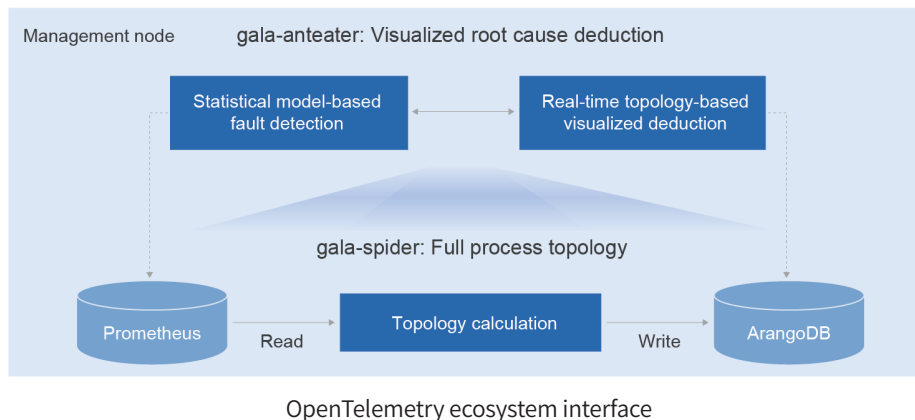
Management node

gala-anteater: Visualized root cause deduction

Statistical model-based fault detection

Real-time topology-based visualized deduction

gala-spider: Full process topology

Prometheus

Read

Topology calculation

Write

ArangoDB

OpenTelemetry ecosystem interface